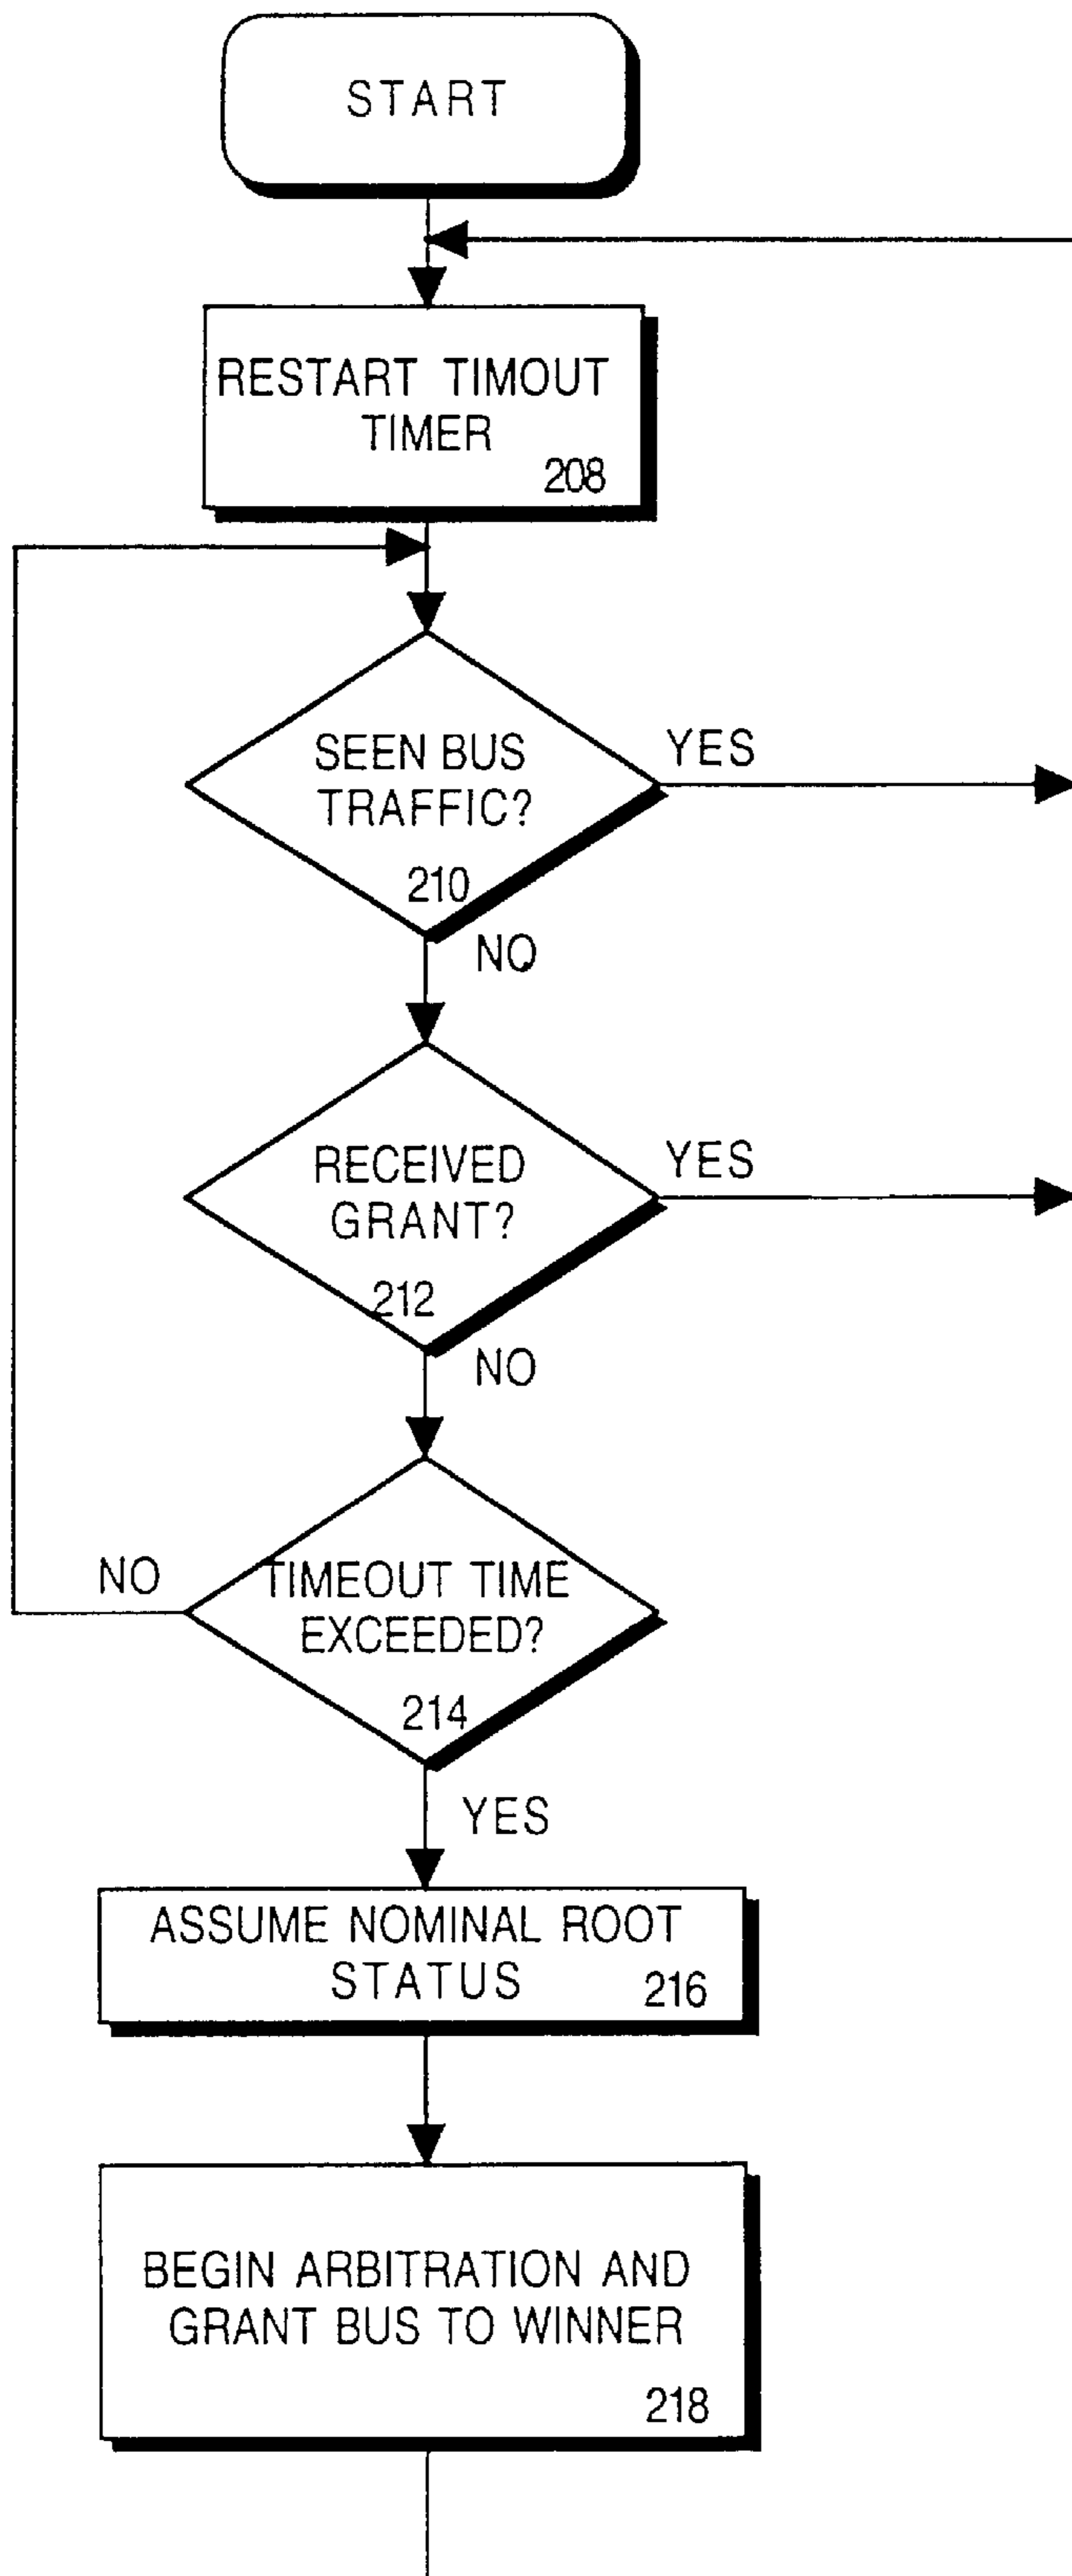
START

RESTART TIMOUT TIMER 208

SEEN BUS TRAFFIC? 210

YES

NO

RECEIVED GRANT? 212

YES

NO

NO

TIMEOUT TIME EXCEEDED? 214

YES

ASSUME NOMINAL ROOT STATUS 216

BEGIN ARBITRATION AND GRANT BUS TO WINNER 218